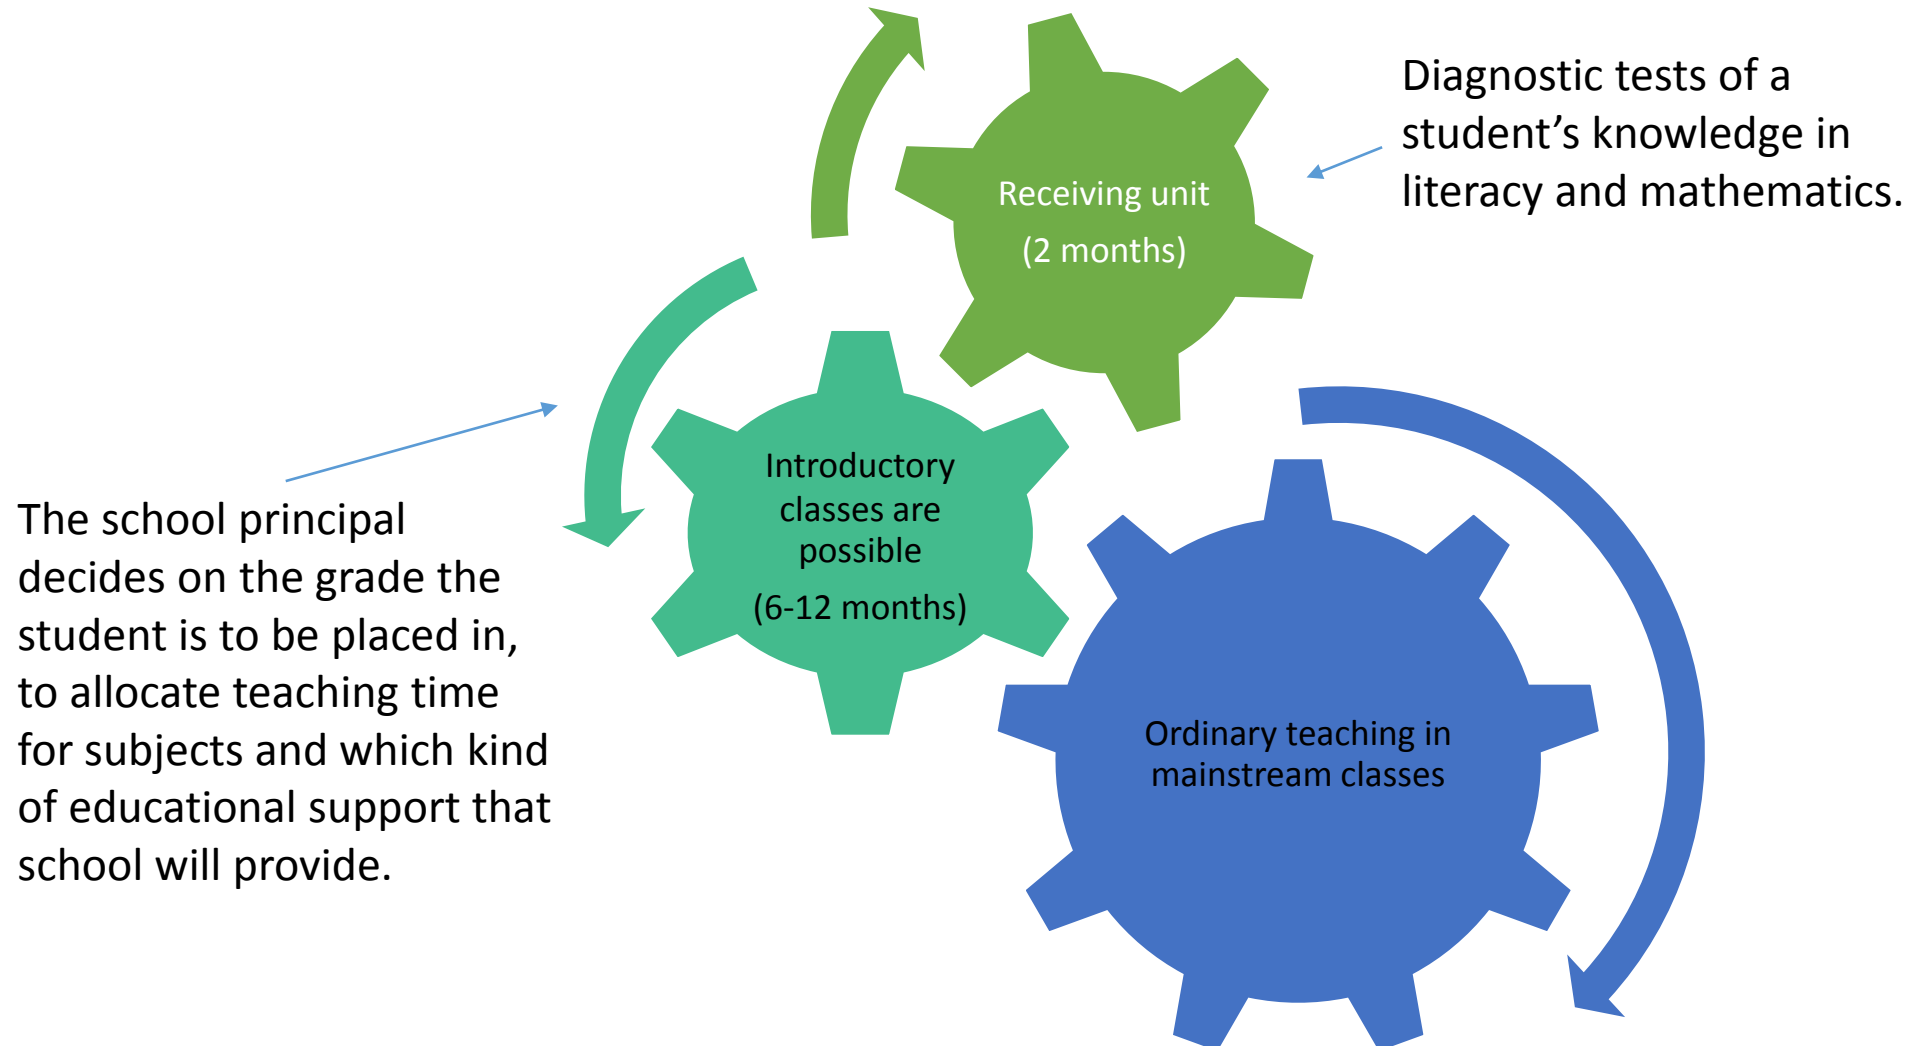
Diagnostic tests of a student’s knowledge in literacy and mathematics.

Receiving unit

(2 months)

Introductory classes are possible

(6-12 months)

The school principal decides on the grade the student is to be placed in, to allocate teaching time for subjects and which kind of educational support that school will provide.

Ordinary teaching in mainstream classes